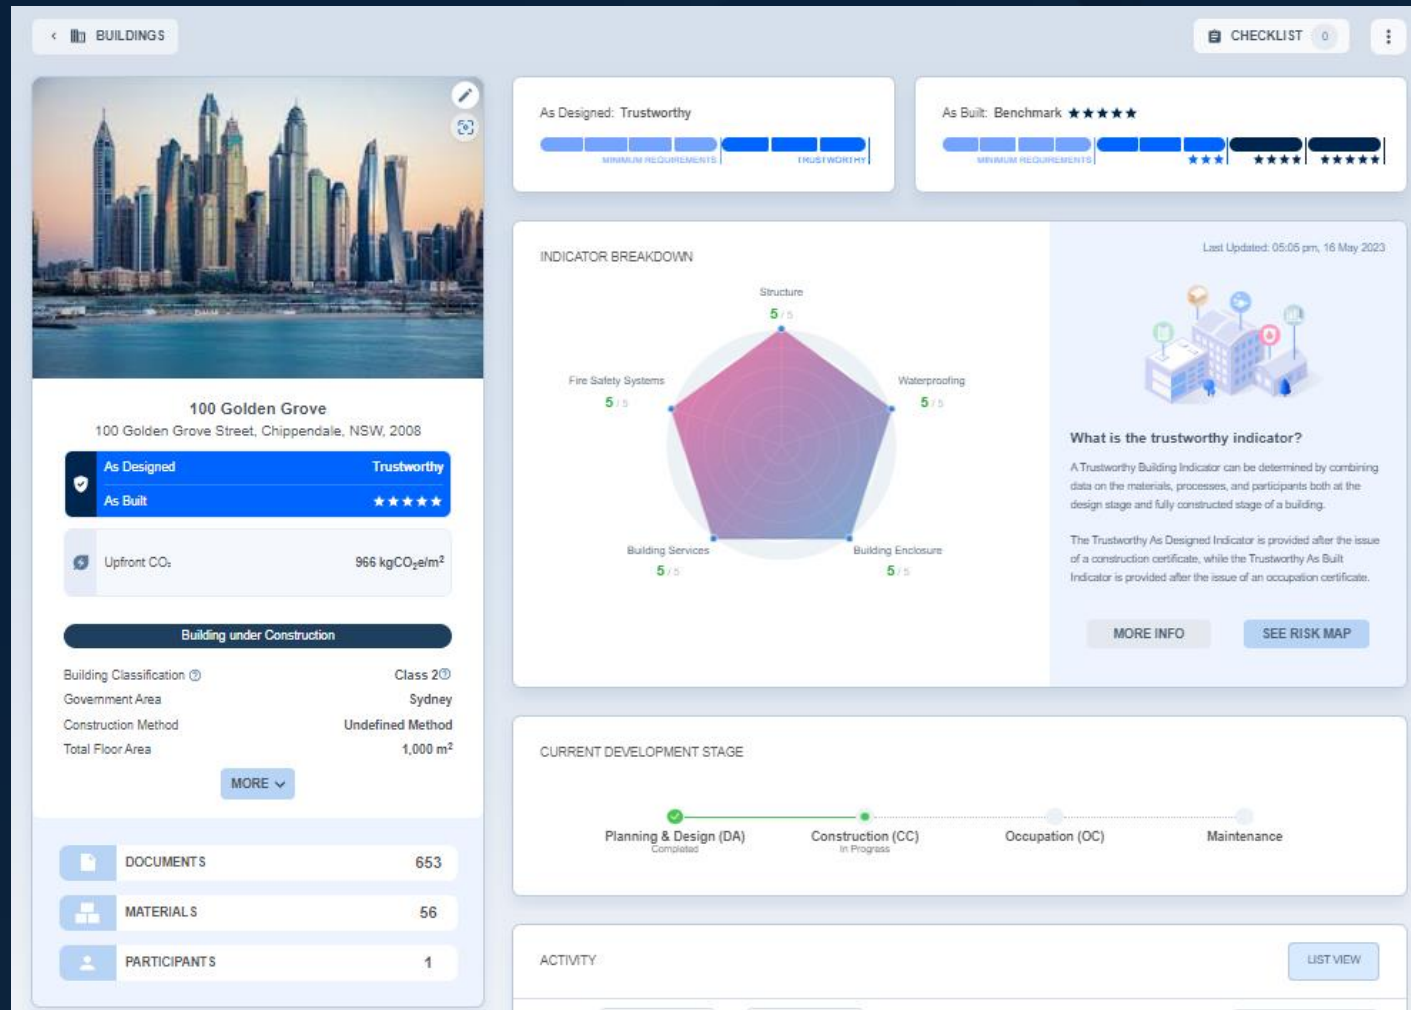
BUILDINGS

CHECKLIST 0

100 Golden Grove
100 Golden Grove Street, Chippendale, NSW, 2008

As Designed Trustworthy
As Built ★★★★★

Upfront $CO_2$ 966 $kgCO_2e/m^2$

Building under Construction

Building Classification Class 2
Government Area Sydney
Construction Method Undefined Method
Total Floor Area 1,000 $m^2$

MORE

DOCUMENTS 653
MATERIALS 56
PARTICIPANTS 1

As Designed: Trustworthy
MINIMUM REQUIREMENTS TRUSTWORTHY

As Built: Benchmark ★★★★★
MINIMUM REQUIREMENTS ★★★ ★★★★ ★★★★★

INDICATOR BREAKDOWN

Structure 5 / 5
Fire Safety Systems 5 / 5
Waterproofing 5 / 5
Building Services 5 / 5
Building Enclosure 5 / 5

Last Updated: 05:05 pm, 16 May 2023

What is the trustworthy indicator?

A Trustworthy Building Indicator can be determined by combining data on the materials, processes, and participants both at the design stage and fully constructed stage of a building.

The Trustworthy As Designed Indicator is provided after the issue of a construction certificate, while the Trustworthy As Built Indicator is provided after the issue of an occupation certificate.

MORE INFO SEE RISK MAP

CURRENT DEVELOPMENT STAGE

Planning & Design (DA) Completed
Construction (CC) In Progress
Occupation (OC)
Maintenance

ACTIVITY LIST VIEW